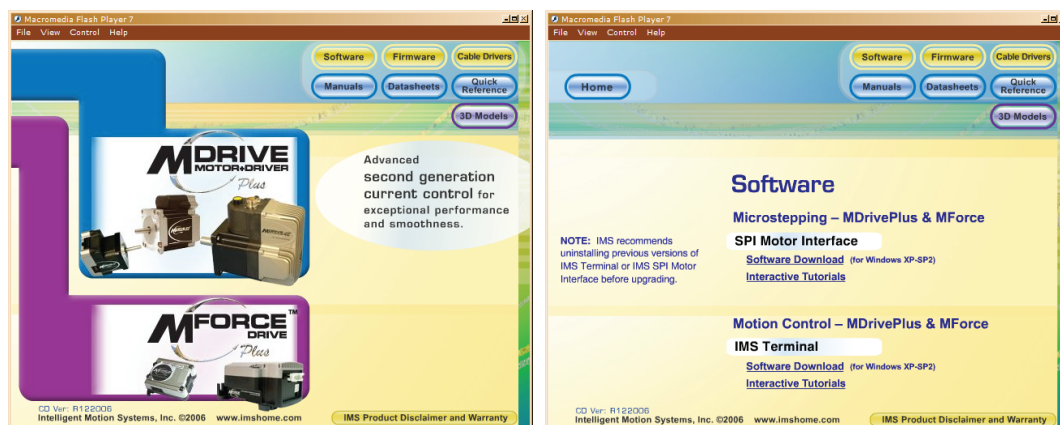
Macromedia Flash Player 7
File View Control Help

Software Firmware Cable Drivers
Manuals Datasheets Quick Reference
3D Models

MDRIVE MOTOR+DRIVER Plus

Advanced second generation current control for exceptional performance and smoothness.

MFORCE DRIVE Plus

CD Ver: R122006
Intelligent Motion Systems, Inc. ©2006 www.imshome.com
IMS Product Disclaimer and Warranty

Macromedia Flash Player 7
File View Control Help

Software Firmware Cable Drivers
Home
Manuals Datasheets Quick Reference
3D Models

Software

Microstepping – MDrivePlus & MForce

NOTE: IMS recommends uninstalling previous versions of IMS Terminal or IMS SPI Motor Interface before upgrading.

SPI Motor Interface
Software Download (for Windows XP-SP2)
Interactive Tutorials

Motion Control – MDrivePlus & MForce

IMS Terminal
Software Download (for Windows XP-SP2)
Interactive Tutorials

CD Ver: R122006
Intelligent Motion Systems, Inc. ©2006 www.imshome.com
IMS Product Disclaimer and Warranty